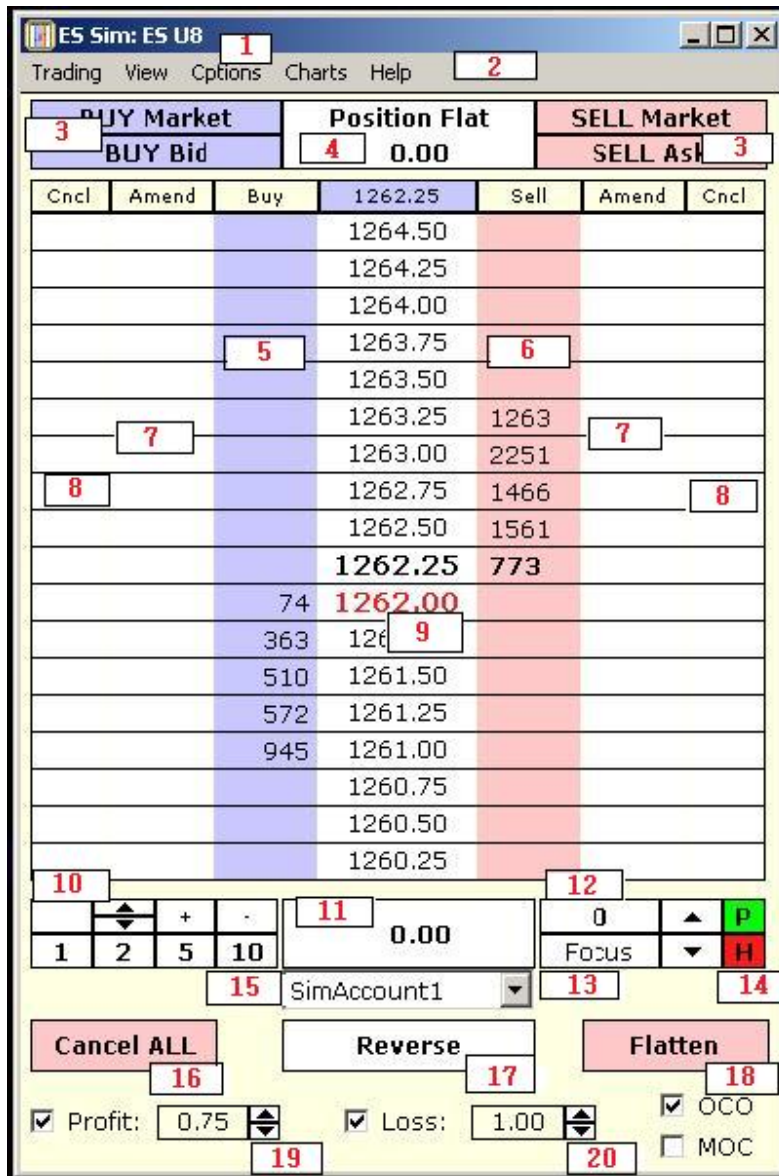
ES Sim: ES U8
1
Trading View Options Charts Help
2

BUY Market
3
BUY Bid
Position Flat
4
0.00
SELL Market
SELL Ask
3

| Cncl | Amend | Buy | 1262.25 | Sell | Amend | Cncl |
|---|---|---|---|---|---|---|
| | | | 1264.50 | | | |
| | | | 1264.25 | | | |
| | | | 1264.00 | | | |
| | | 5 | 1263.75 | 6 | | |
| | | | 1263.50 | | | |
| | | | 1263.25 | 1263 | | |
| | 7 | | 1263.00 | 2251 | 7 | |
| 8 | | | 1262.75 | 1466 | | 8 |
| | | | 1262.50 | 1561 | | |
| | | | 1262.25 | 773 | | |
| | | 74 | 1262.00 | | | |
| | | 363 | 126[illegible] 9 | | | |
| | | 510 | 1261.50 | | | |
| | | 572 | 1261.25 | | | |
| | | 945 | 1261.00 | | | |
| | | | 1260.75 | | | |
| | | | 1260.50 | | | |
| | | | 1260.25 | | | |

10
+ -
1 2 5 10
11
0.00
12
0
Focus
P
H
15
SimAccount1
13
14

Cancel ALL
16
Reverse
17
Flatten
18

Profit: 0.75
19
Loss: 1.00
20
OCO
MOC